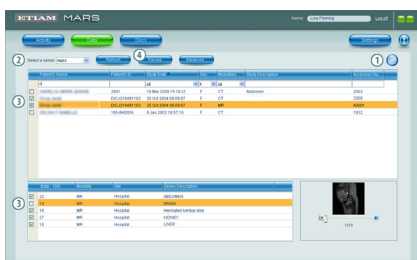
ETIAM MARS

Name: Lisa Fleming Log off

Activity Query Select Settings

2 Select a server: Mars Search 4 Record Advanced 1

3

| | Patient's Name | Patient ID | Study Date | Sex | Modalities | Study Description | Accession No. |
|---|---|---|---|---|---|---|---|
| | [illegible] | 2891 | 13 Mar 2009 15:15:21 | F | CT | Abdomen | 2003 |
| | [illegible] | DIC-2734891102 | 20 Oct 2008 09:00:07 | F | CT | | 2009 |
| ☑ | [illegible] | DIC-2734891102 | 20 Oct 2008 09:00:07 | F | MR | | 40004 |
| | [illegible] | 185-94BSW | 6 Jan 2003 10:57:16 | F | CT | | 1932 |

3

| | Ser. No. | Modality | Site | Series Description |
|---|---|---|---|---|
| ☑ | 22 | MR | Hospital | ABDOMEN |
| | 23 | MR | Hospital | BRAIN |
| ☑ | 15 | MR | Hospital | Herniated lumbar disk |
| ☑ | 27 | MR | Hospital | KIDNEY |
| ☑ | 18 | MR | Hospital | LIVER |

1/13